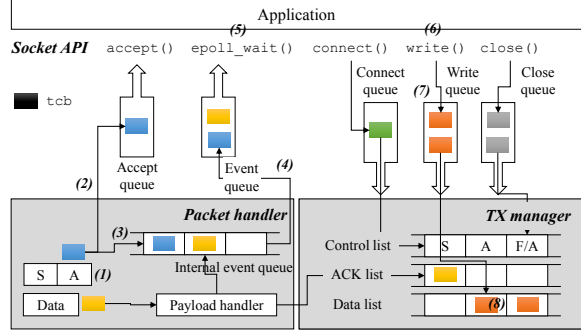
Application

Socket API accept() (5) epoll_wait() connect() (6) write() close()

tcb

Connect queue

(7) Write queue

Close queue

Accept queue

Event queue

(2)

(4)

Packet handler

TX manager

(3)

Control list S A F/A

S A (1)

Internal event queue

ACK list

Data

Payload handler

Data list (8)